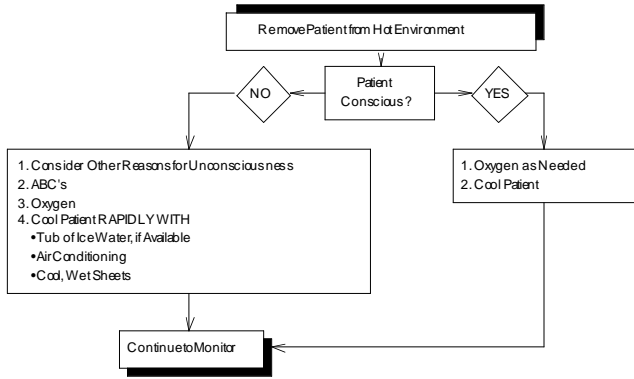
Remove Patient from Hot Environment

Patient Conscious?

NO

YES

1. Consider Other Reasons for Unconsciousness
2. ABC's
3. Oxygen
4. Cool Patient RAPIDLY WITH
•Tub of Ice Water, if Available
•Air Conditioning
•Cool, Wet Sheets

1. Oxygen as Needed
2. Cool Patient

Continue to Monitor